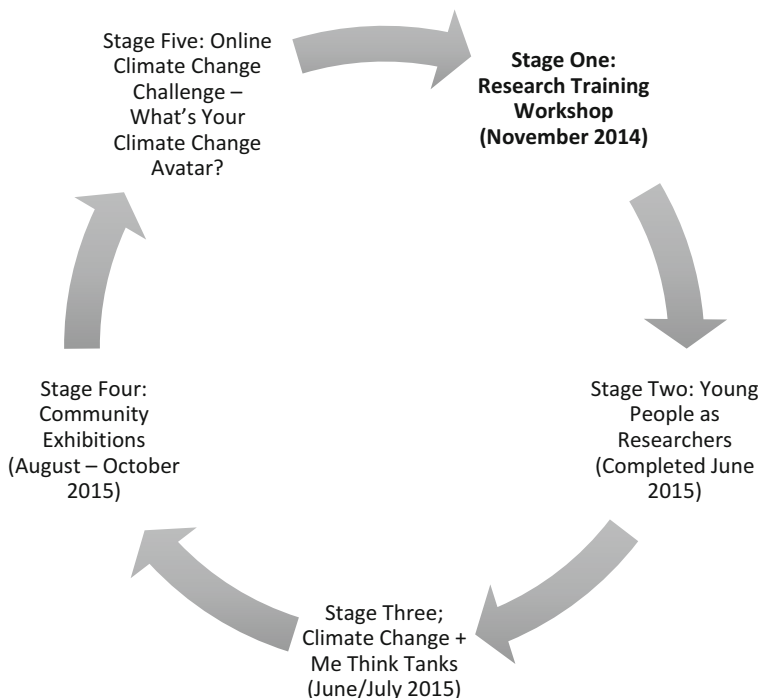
Stage Five: Online Climate Change Challenge – What's Your Climate Change Avatar?

Stage One: Research Training Workshop (November 2014)

Stage Two: Young People as Researchers (Completed June 2015)

Stage Three; Climate Change + Me Think Tanks (June/July 2015)

Stage Four: Community Exhibitions (August – October 2015)